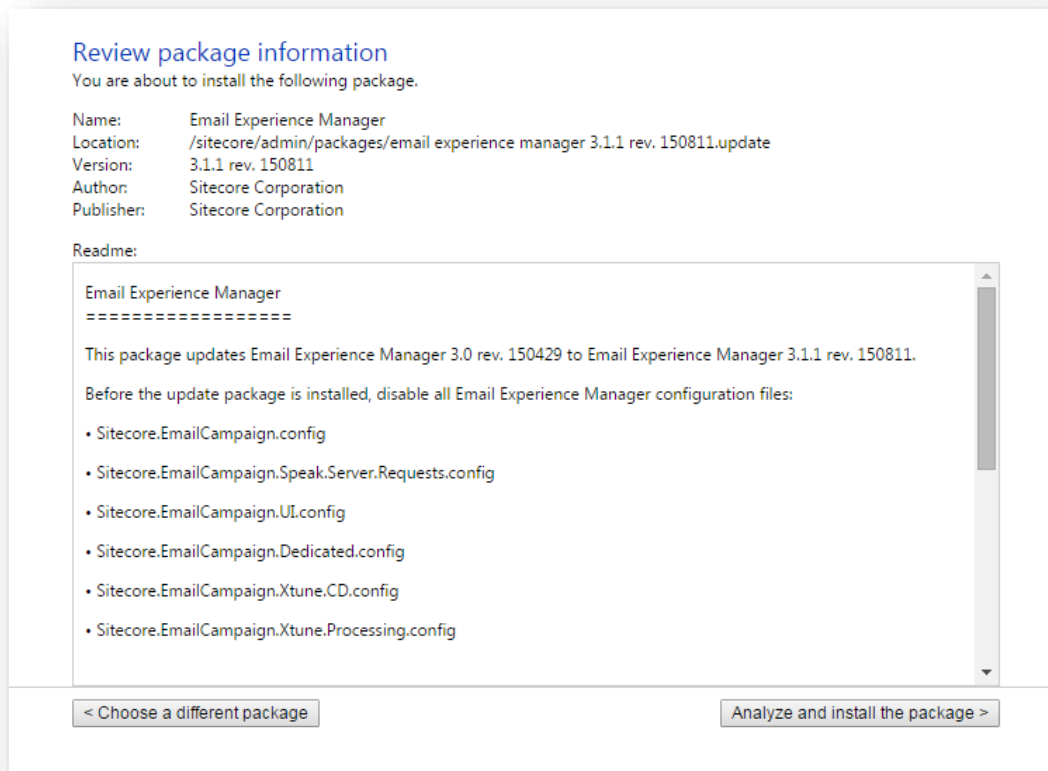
Review package information
You are about to install the following package.

| | |
|---|---|
| Name: | Email Experience Manager |
| Location: | /sitecore/admin/packages/email experience manager 3.1.1 rev. 150811.update |
| Version: | 3.1.1 rev. 150811 |
| Author: | Sitecore Corporation |
| Publisher: | Sitecore Corporation |

Readme:

Email Experience Manager
==================

This package updates Email Experience Manager 3.0 rev. 150429 to Email Experience Manager 3.1.1 rev. 150811.

Before the update package is installed, disable all Email Experience Manager configuration files:

• Sitecore.EmailCampaign.config

• Sitecore.EmailCampaign.Speak.Server.Requests.config

• Sitecore.EmailCampaign.UI.config

• Sitecore.EmailCampaign.Dedicated.config

• Sitecore.EmailCampaign.Xtune.CD.config

• Sitecore.EmailCampaign.Xtune.Processing.config

< Choose a different package

Analyze and install the package >